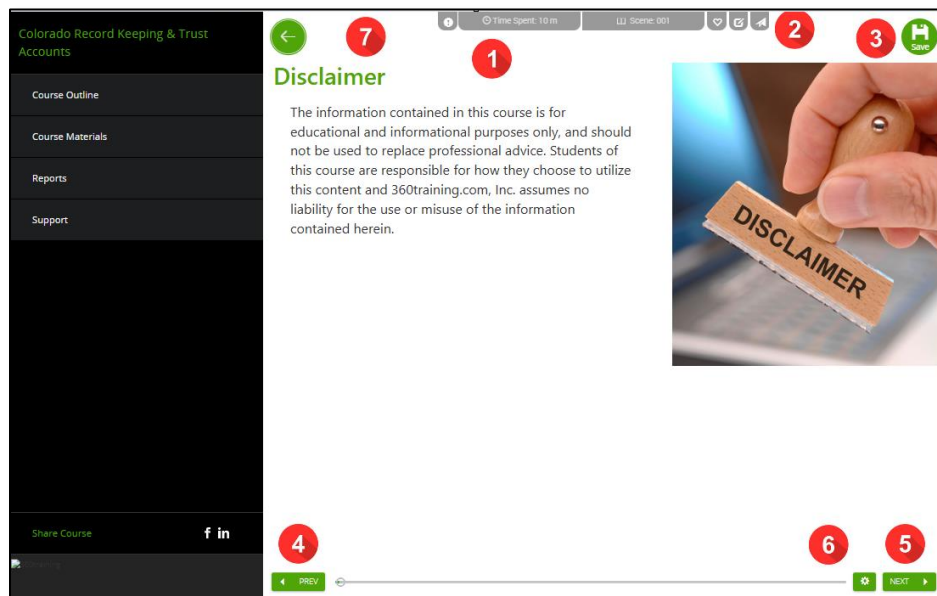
Colorado Record Keeping & Trust Accounts

Course Outline

Course Materials

Reports

Support

Share Course

f in

7

Time Spent: 10 m

Scene: 001

1

2

3

Save

Disclaimer

The information contained in this course is for educational and informational purposes only, and should not be used to replace professional advice. Students of this course are responsible for how they choose to utilize this content and 360training.com, Inc. assumes no liability for the use or misuse of the information contained herein.

DISCLAIMER

4

PREV

6

5

NEXT